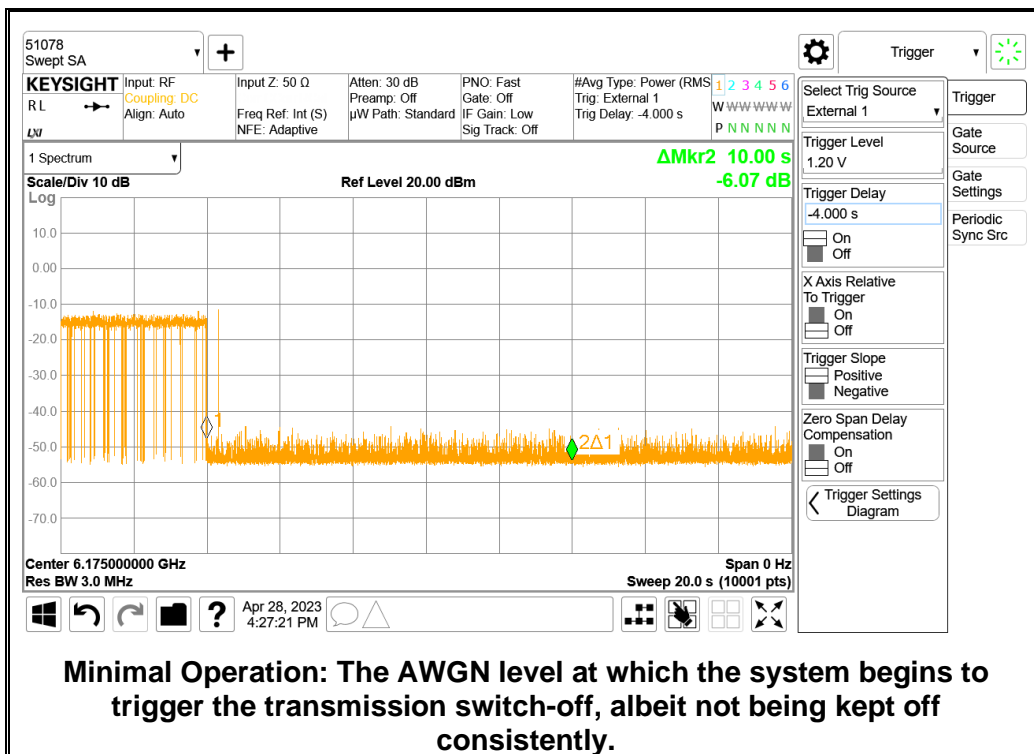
51078
Swept SA

Trigger

KEYSIGHT Input: RF
Coupling: DC
Align: Auto
RL
LXI

Input Z: 50 Ω
Freq Ref: Int (S)
NFE: Adaptive

Atten: 30 dB
Preamp: Off
µW Path: Standard

PNO: Fast
Gate: Off
IF Gain: Low
Sig Track: Off

#Avg Type: Power (RMS)
Trig: External 1
Trig Delay: -4.000 s

1 2 3 4 5 6
W W W W W W
P N N N N N

Select Trig Source
External 1

Trigger

Trigger Level
1.20 V

Gate Source

Gate Settings

Trigger Delay
-4.000 s
On
Off

Periodic Sync Src

X Axis Relative To Trigger
On
Off

Trigger Slope
Positive
Negative

Zero Span Delay Compensation
On
Off

Trigger Settings Diagram

1 Spectrum

ΔMkr2 10.00 s
-6.07 dB

Scale/Div 10 dB
Ref Level 20.00 dBm
Log

10.0
0.00
-10.0
-20.0
-30.0
-40.0
-50.0
-60.0
-70.0

1
2Δ1

Center 6.175000000 GHz
Res BW 3.0 MHz
Span 0 Hz
Sweep 20.0 s (10001 pts)

Apr 28, 2023
4:27:21 PM

Minimal Operation: The AWGN level at which the system begins to trigger the transmission switch-off, albeit not being kept off consistently.